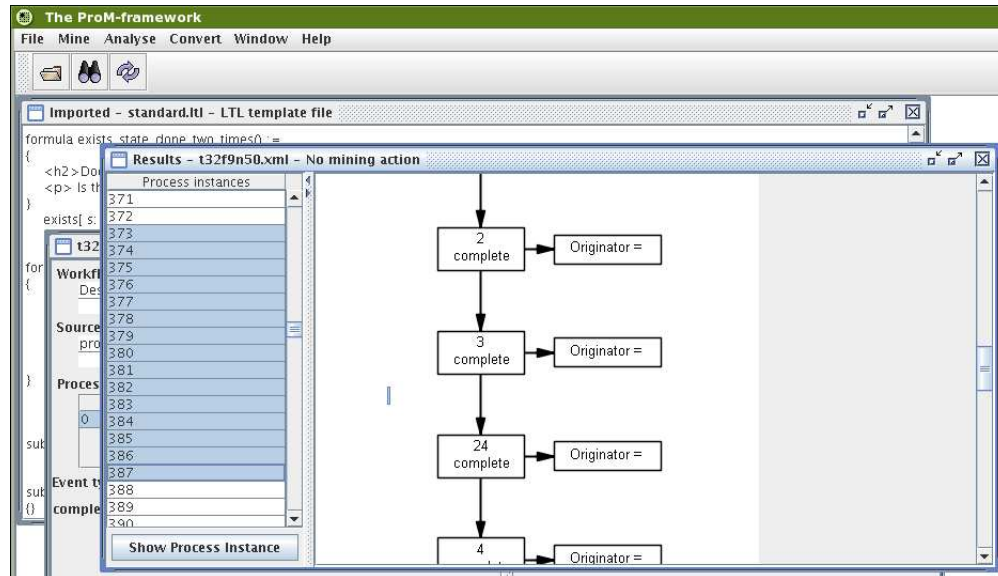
The ProM-framework

File Mine Analyse Convert Window Help

Imported - standard.ltl - LTL template file

formula exists_state_done_two_times() :=
{
<h2>Doe
<p> Is th
}
exists[ s:

for
{

}

sub

sub
{}

t32

Workfl
Des

Source
pro

Proces
0

Event t
comple

Results - t32f9n50.xml - No mining action

Process instances

371
372
373
374
375
376
377
378
379
380
381
382
383
384
385
386
387
388
389
390

Show Process Instance

2
complete

Originator =

3
complete

Originator =

24
complete

Originator =

4

Originator =